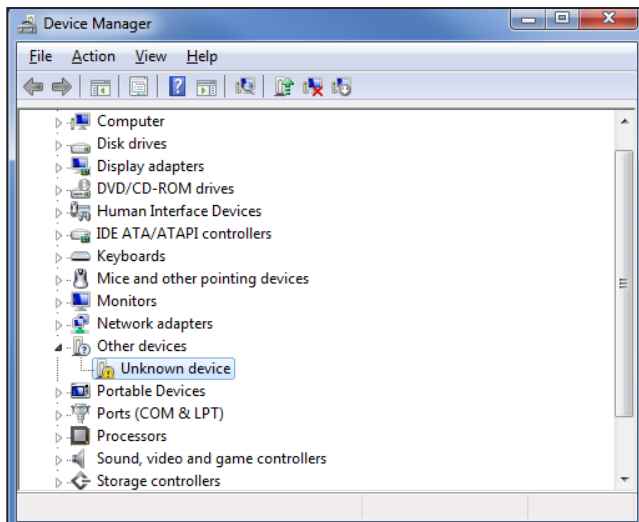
Device Manager

File Action View Help

Computer
Disk drives
Display adapters
DVD/CD-ROM drives
Human Interface Devices
IDE ATA/ATAPI controllers
Keyboards
Mice and other pointing devices
Monitors
Network adapters
Other devices
Unknown device
Portable Devices
Ports (COM & LPT)
Processors
Sound, video and game controllers
Storage controllers